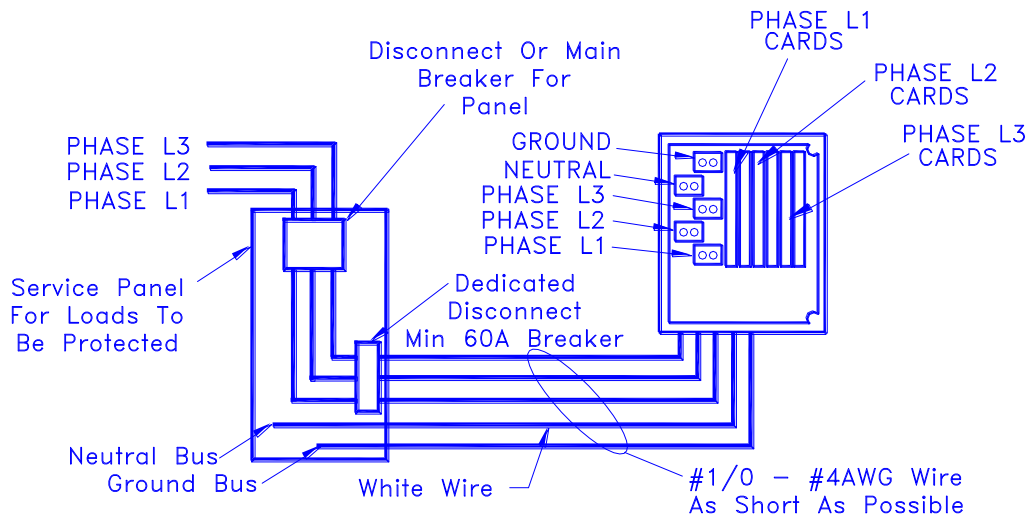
PHASE L1 CARDS

PHASE L2 CARDS

PHASE L3 CARDS

Disconnect Or Main Breaker For Panel

PHASE L3
PHASE L2
PHASE L1

GROUND
NEUTRAL
PHASE L3
PHASE L2
PHASE L1

Service Panel For Loads To Be Protected

Dedicated Disconnect Min 60A Breaker

Neutral Bus
Ground Bus

White Wire

#1/0 – #4AWG Wire As Short As Possible